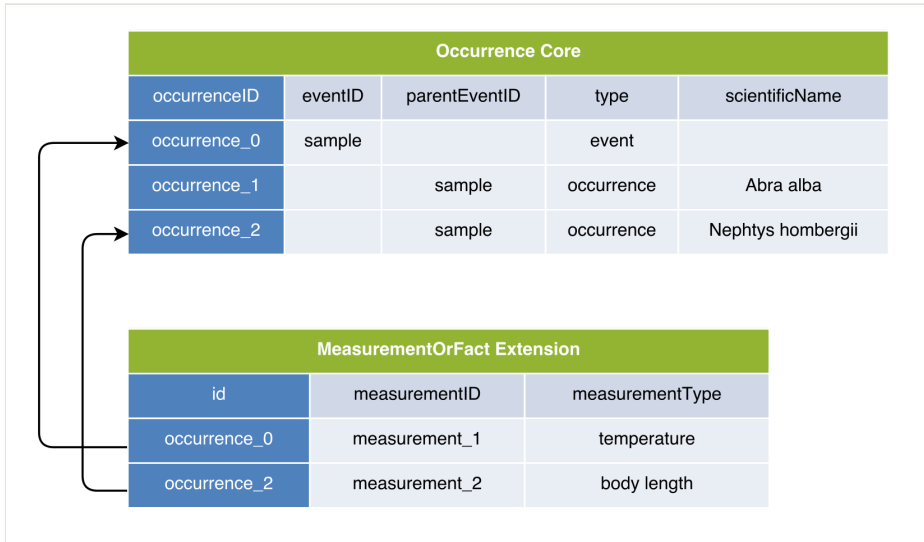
Occurrence Core

| occurrenceID | eventID | parentEventID | type | scientificName |
|---|---|---|---|---|
| occurrence_0 | sample | | event | |
| occurrence_1 | | sample | occurrence | Abra alba |
| occurrence_2 | | sample | occurrence | Nephtys hombergii |

MeasurementOrFact Extension

| id | measurementID | measurementType |
|---|---|---|
| occurrence_0 | measurement_1 | temperature |
| occurrence_2 | measurement_2 | body length |